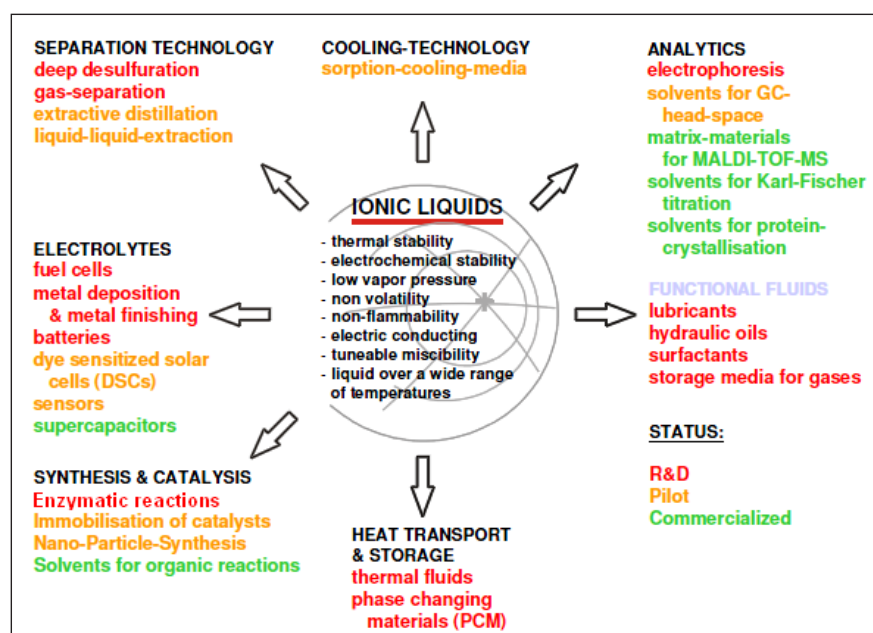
SEPARATION TECHNOLOGY
deep desulfuration
gas-separation
extractive distillation
liquid-liquid-extraction

COOLING-TECHNOLOGY
sorption-cooling-media

ANALYTICS
electrophoresis
solvents for GC-head-space
matrix-materials for MALDI-TOF-MS
solvents for Karl-Fischer titration
solvents for protein-crystallisation

IONIC LIQUIDS
- thermal stability
- electrochemical stability
- low vapor pressure
- non volatility
- non-flammability
- electric conducting
- tuneable miscibility
- liquid over a wide range of temperatures

ELECTROLYTES
fuel cells
metal deposition & metal finishing
batteries
dye sensitized solar cells (DSCs)
sensors
supercapacitors

FUNCTIONAL FLUIDS
lubricants
hydraulic oils
surfactants
storage media for gases

STATUS:

R&D
Pilot
Commercialized

SYNTHESIS & CATALYSIS
Enzymatic reactions
Immobilisation of catalysts
Nano-Particle-Synthesis
Solvents for organic reactions

HEAT TRANSPORT & STORAGE
thermal fluids
phase changing materials (PCM)